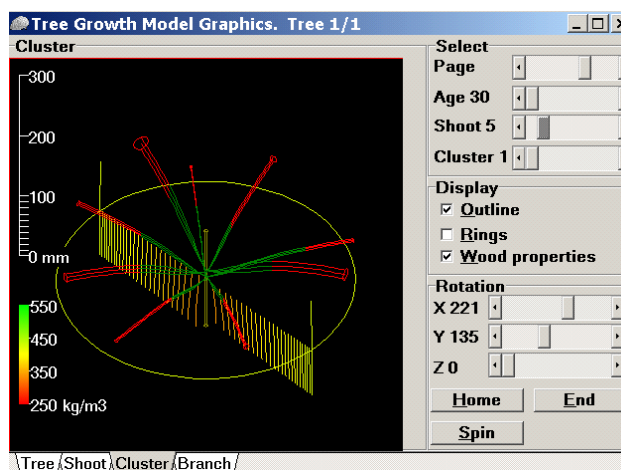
Tree Growth Model Graphics. Tree 1/1

Cluster

300

200

100

0 mm

550

450

350

250 kg/m3

Select

Page

Age 30

Shoot 5

Cluster 1

Display

☑ Outline

☐ Rings

☑ Wood properties

Rotation

X 221

Y 135

Z 0

Home

End

Spin

Tree Shoot Cluster Branch